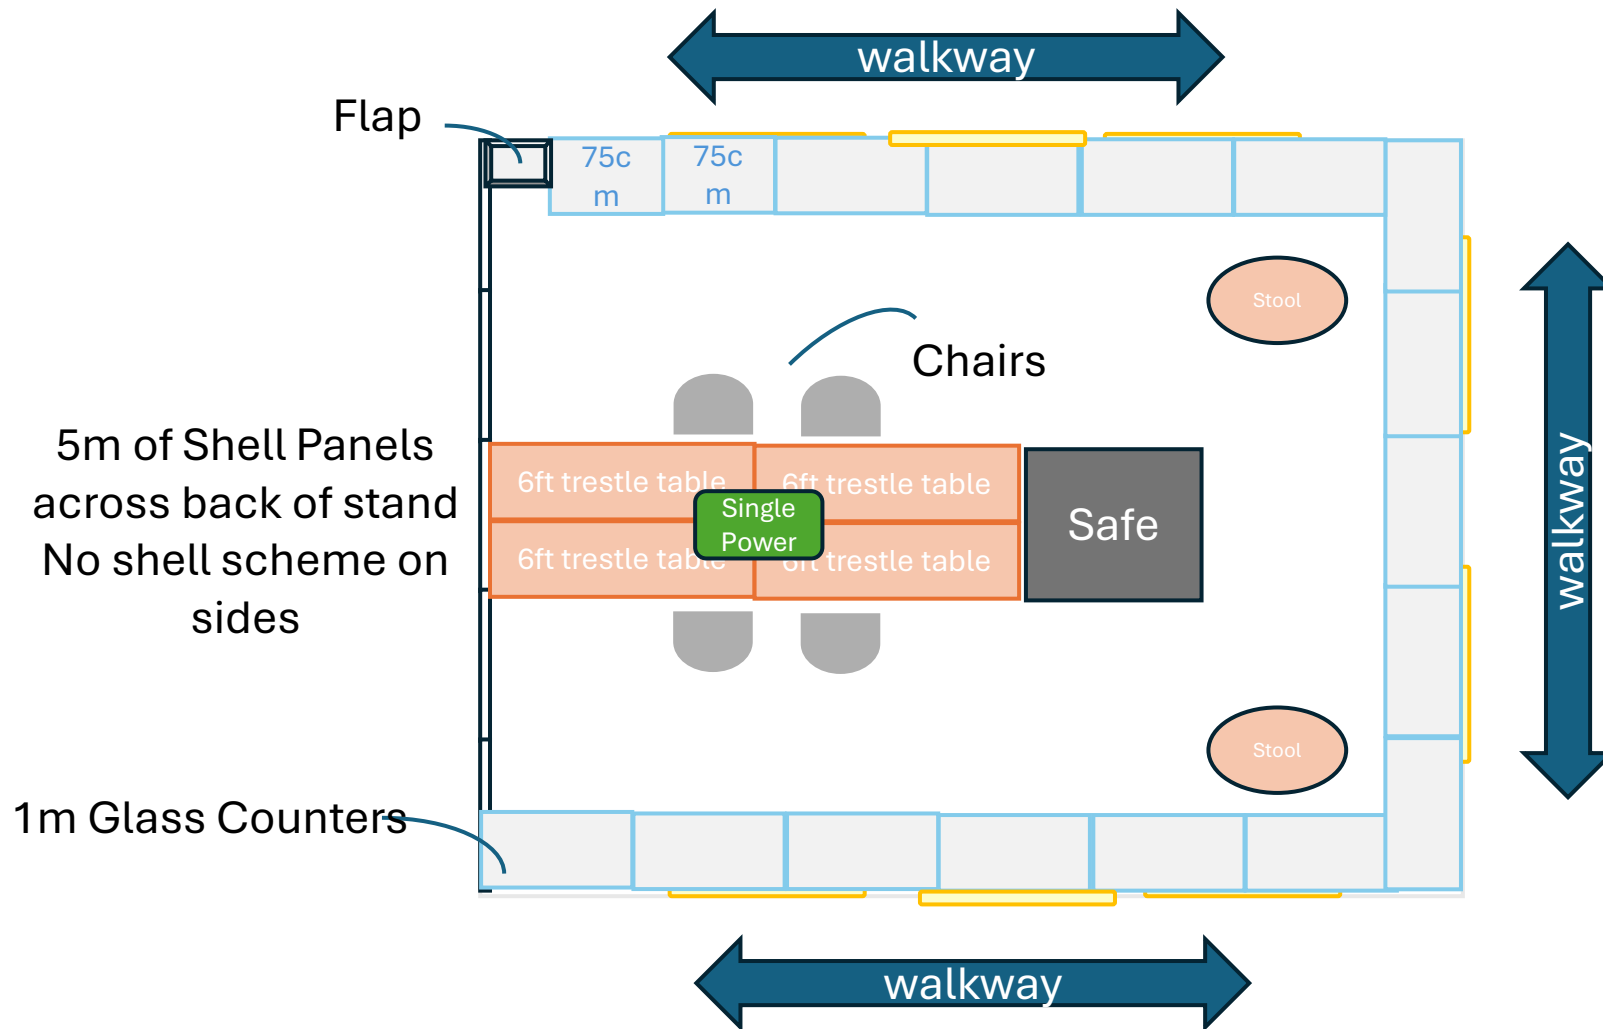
walkway

Flap

75cm

75cm

Stool

Chairs

5m of Shell Panels across back of stand
No shell scheme on sides

6ft trestle table

6ft trestle table

Single Power

6ft trestle table

6ft trestle table

Safe

walkway

Stool

1m Glass Counters

walkway